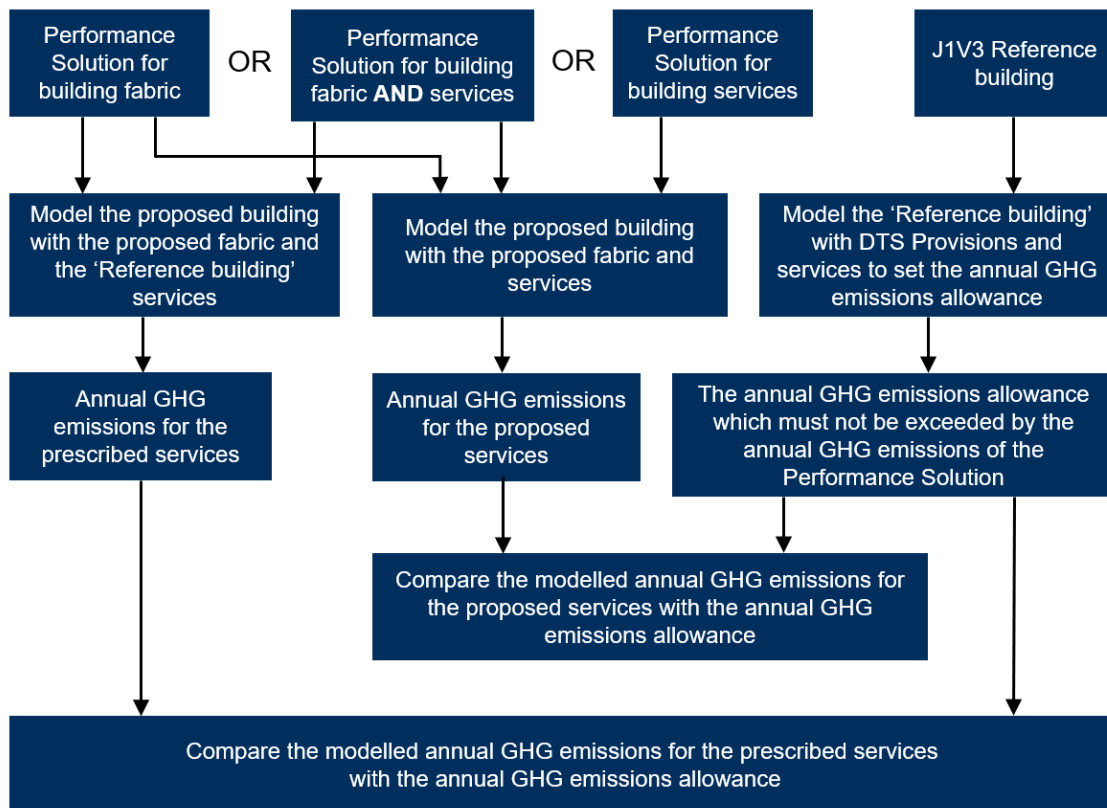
Performance Solution for building fabric

OR

Performance Solution for building fabric **AND** services

OR

Performance Solution for building services

J1V3 Reference building

Model the proposed building with the proposed fabric and the 'Reference building' services

Model the proposed building with the proposed fabric and services

Model the 'Reference building' with DTS Provisions and services to set the annual GHG emissions allowance

Annual GHG emissions for the prescribed services

Annual GHG emissions for the proposed services

The annual GHG emissions allowance which must not be exceeded by the annual GHG emissions of the Performance Solution

Compare the modelled annual GHG emissions for the proposed services with the annual GHG emissions allowance

Compare the modelled annual GHG emissions for the prescribed services with the annual GHG emissions allowance